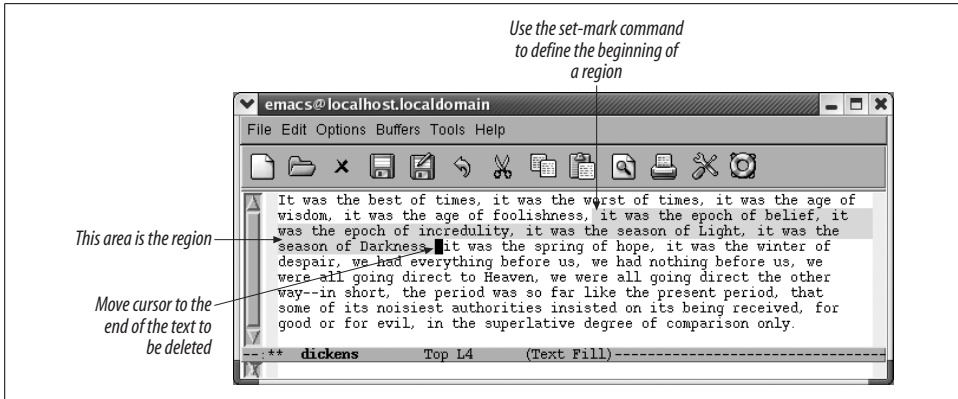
Use the set-mark command to define the beginning of a region

emacs@localhost.localdomain

File Edit Options Buffers Tools Help

This area is the region

Move cursor to the end of the text to be deleted

It was the best of times, it was the worst of times, it was the age of wisdom, it was the age of foolishness, it was the epoch of belief, it was the epoch of incredulity, it was the season of Light, it was the season of Darkness, it was the spring of hope, it was the winter of despair, we had everything before us, we had nothing before us, we were all going direct to Heaven, we were all going direct the other way--in short, the period was so far like the present period, that some of its noisiest authorities insisted on its being received, for good or for evil, in the superlative degree of comparison only.

--:** dickens Top L4 (Text Fill)--------------------------------